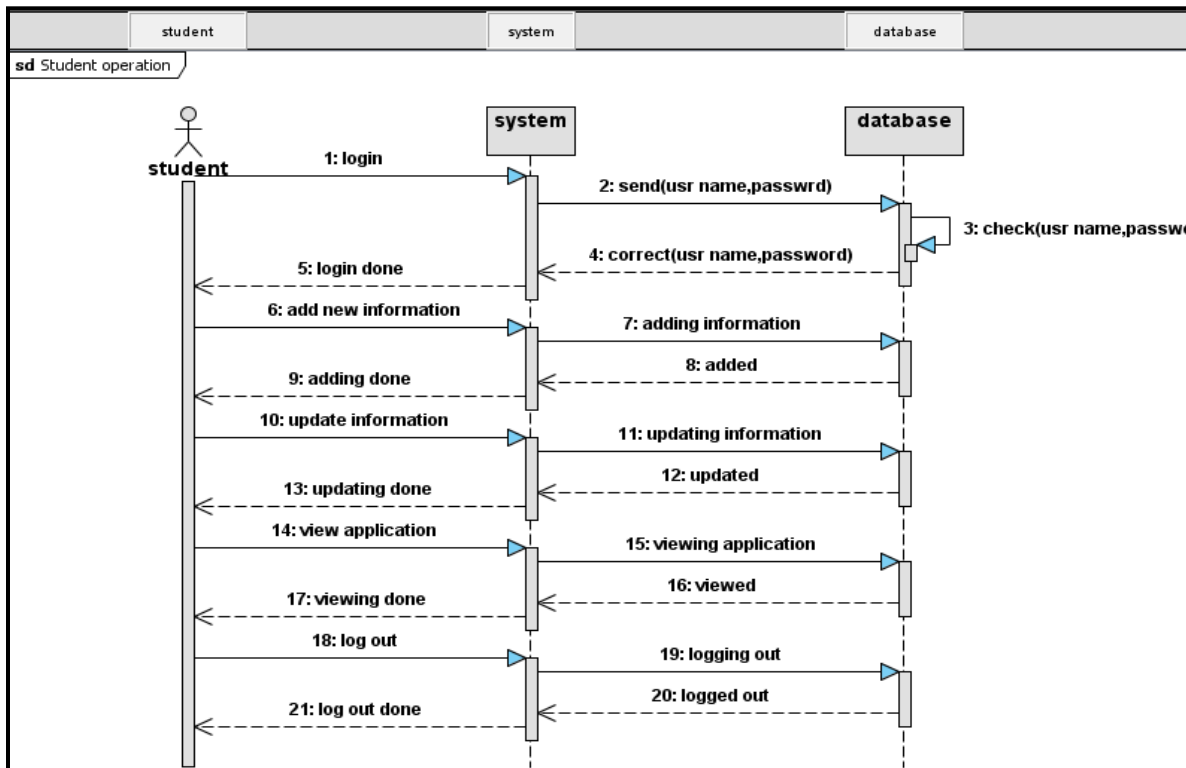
student system database

sd Student operation

system

database

student

1: login

2: send(usr name,passwrd)

3: check(usr name,passw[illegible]

4: correct(usr name,password)

5: login done

6: add new information

7: adding information

8: added

9: adding done

10: update information

11: updating information

12: updated

13: updating done

14: view application

15: viewing application

16: viewed

17: viewing done

18: log out

19: logging out

20: logged out

21: log out done